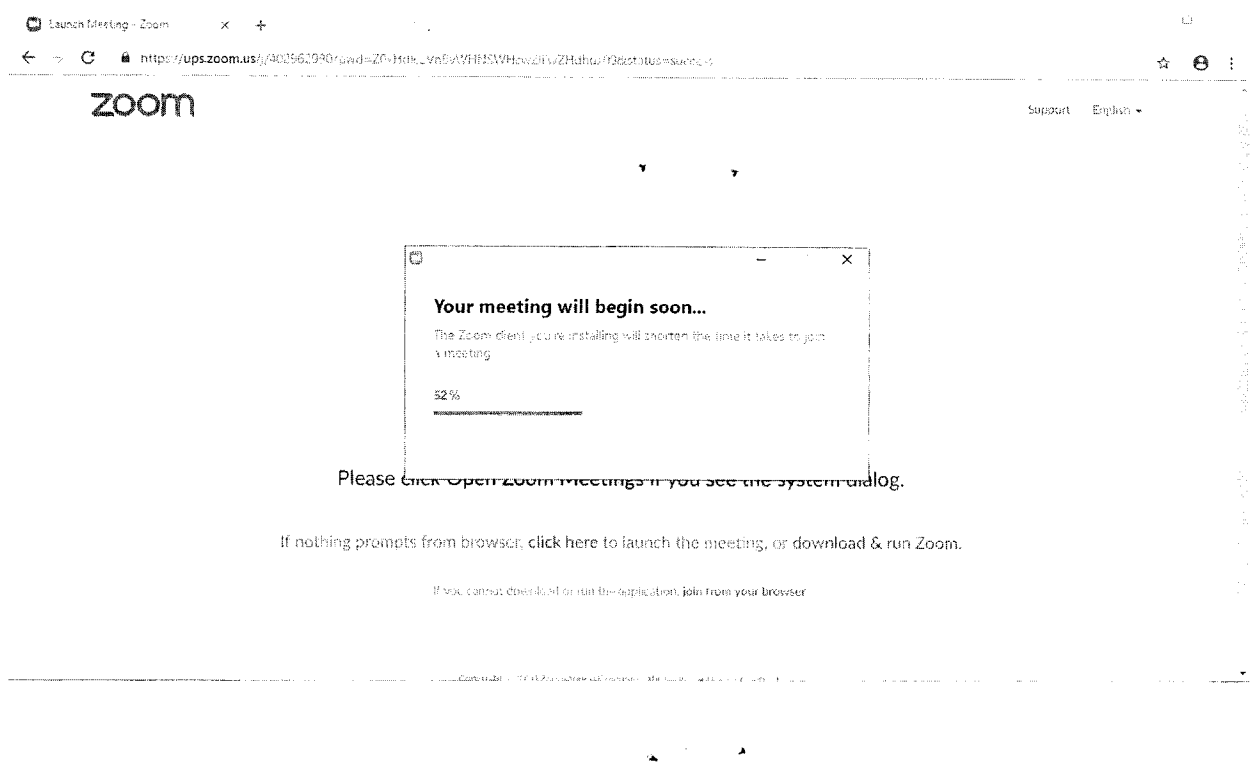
Launch Meeting - Zoom

https://ups.zoom.us/j/402962990?pwd=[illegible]

zoom

Support English

Your meeting will begin soon...

The Zoom client you're installing will shorten the time it takes to join a meeting

52%

Please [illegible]log.

If nothing prompts from browser, click here to launch the meeting, or download & run Zoom.

If you cannot download or run the application, join from your browser

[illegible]